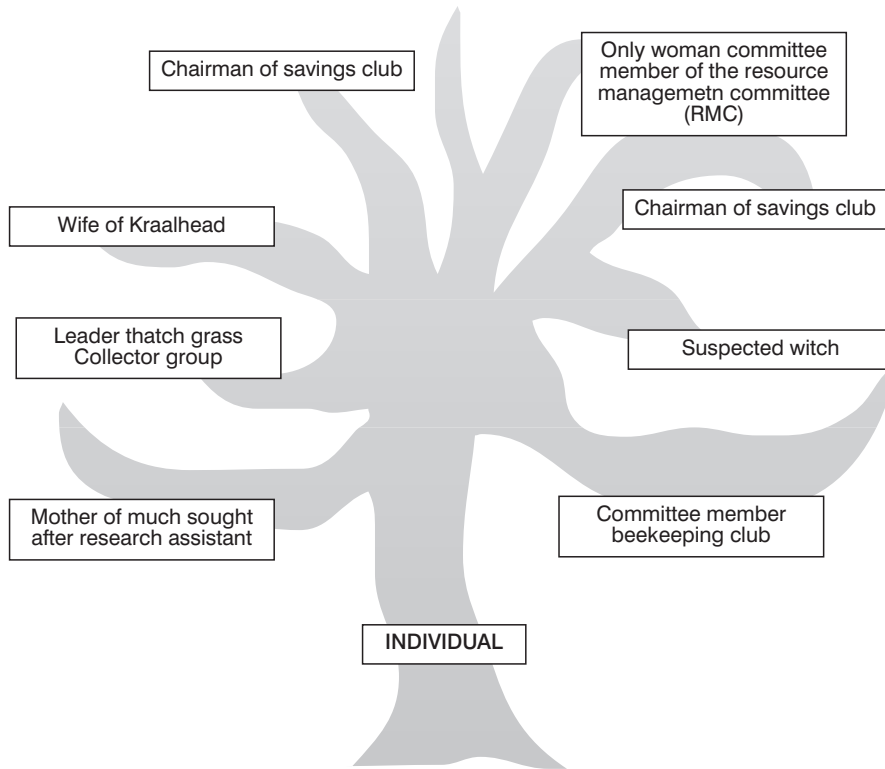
Chairman of savings club

Only woman committee member of the resource managemetn committee (RMC)

Wife of Kraalhead

Chairman of savings club

Leader thatch grass Collector group

Suspected witch

Mother of much sought after research assistant

Committee member beekeeping club

INDIVIDUAL